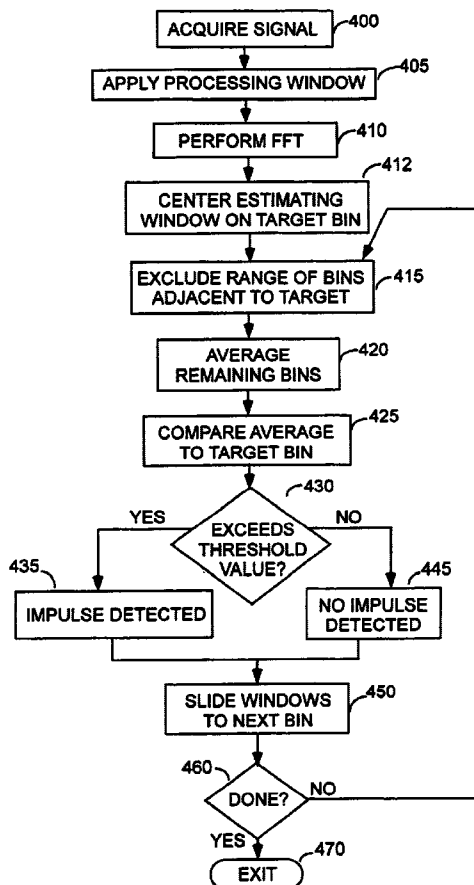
ACQUIRE SIGNAL 400

APPLY PROCESSING WINDOW 405

PERFORM FFT 410

CENTER ESTIMATING WINDOW ON TARGET BIN 412

EXCLUDE RANGE OF BINS ADJACENT TO TARGET 415

AVERAGE REMAINING BINS 420

COMPARE AVERAGE TO TARGET BIN 425

EXCEEDS THRESHOLD VALUE? 430

YES

NO

435

IMPULSE DETECTED

445

NO IMPULSE DETECTED

SLIDE WINDOWS TO NEXT BIN 450

460

DONE?

NO

YES

EXIT 470